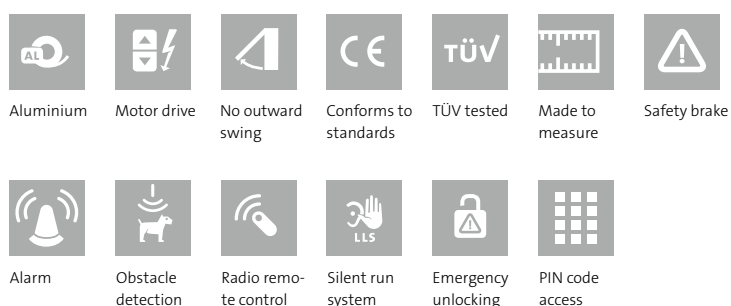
AL

Aluminium

Motor drive

No outward swing

CE

Conforms to standards

TÜV

TÜV tested

Made to measure

Safety brake

Alarm

Obstacle detection

Radio remote control

LLS

Silent run system

Emergency unlocking

PIN code access